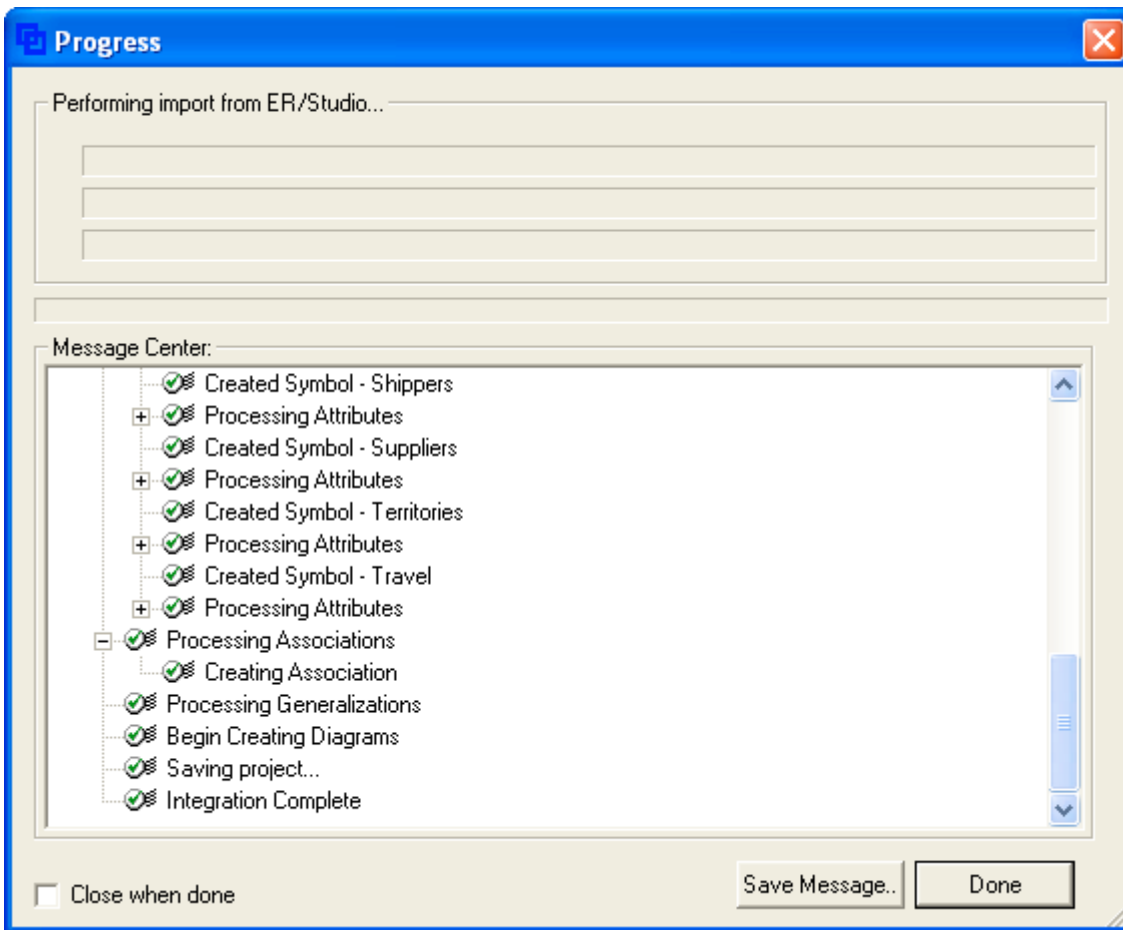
Progress

Performing import from ER/Studio...

Message Center:

Created Symbol - Shippers
Processing Attributes
Created Symbol - Suppliers
Processing Attributes
Created Symbol - Territories
Processing Attributes
Created Symbol - Travel
Processing Attributes
Processing Associations
Creating Association
Processing Generalizations
Begin Creating Diagrams
Saving project...
Integration Complete

Close when done

Save Message..

Done